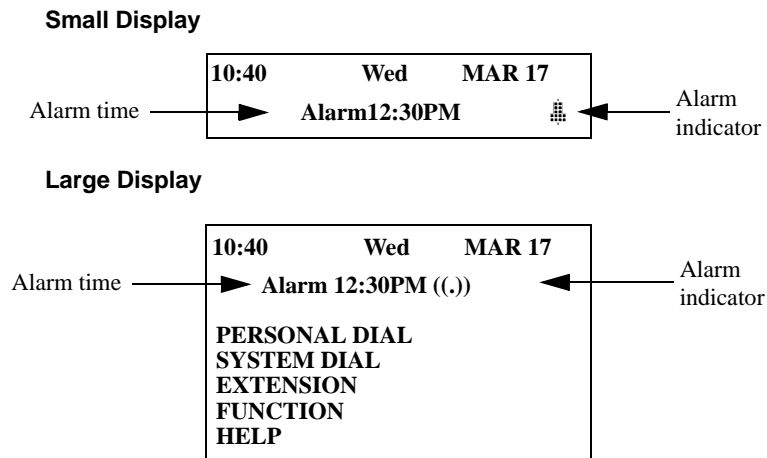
Small Display

10:40 Wed MAR 17

Alarm time

Alarm12:30PM

Alarm indicator

Large Display

10:40 Wed MAR 17

Alarm time

Alarm 12:30PM ((.))

Alarm indicator

PERSONAL DIAL
SYSTEM DIAL
EXTENSION
FUNCTION
HELP